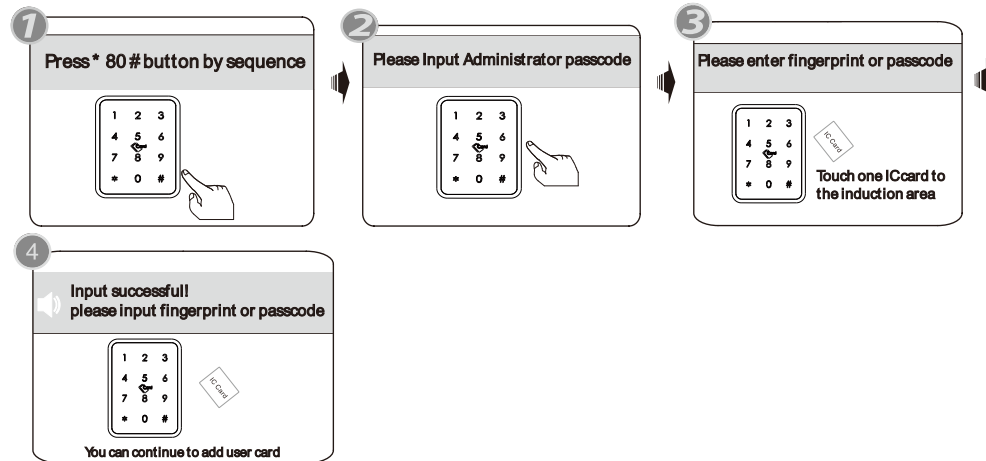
1

Press * 80 # button by sequence

1 2 3
4 5 6
7 8 9
* 0 #

2

Please Input Administrator passcode

1 2 3
4 5 6
7 8 9
* 0 #

3

Please enter fingerprint or passcode

1 2 3
4 5 6
7 8 9
* 0 #

IC Card

Touch one ICcard to the induction area

4

Input successful!
please input fingerprint or passcode

1 2 3
4 5 6
7 8 9
* 0 #

IC Card

You can continue to add user card